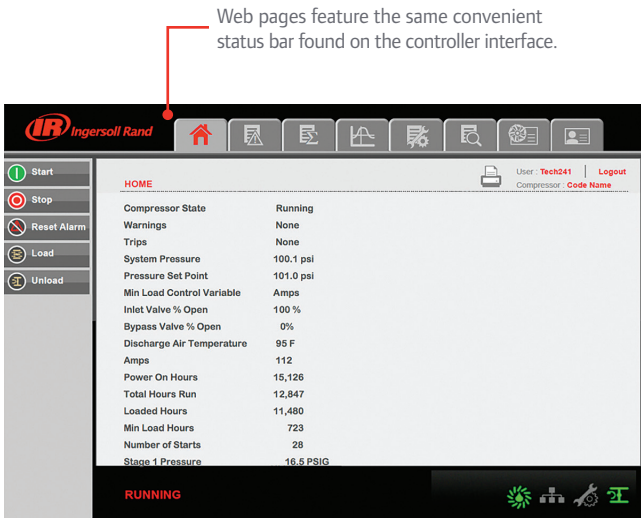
Web pages feature the same convenient status bar found on the controller interface.

IR Ingersoll Rand

Start
Stop
Reset Alarm
Load
Unload

HOME

User : Tech241 | Logout
Compressor : Code Name

| | |
|---|---|
| Compressor State | Running |
| Warnings | None |
| Trips | None |
| System Pressure | 100.1 psi |
| Pressure Set Point | 101.0 psi |
| Min Load Control Variable | Amps |
| Inlet Valve % Open | 100 % |
| Bypass Valve % Open | 0% |
| Discharge Air Temperature | 95 F |
| Amps | 112 |
| Power On Hours | 15,126 |
| Total Hours Run | 12,847 |
| Loaded Hours | 11,480 |
| Min Load Hours | 723 |
| Number of Starts | 28 |
| Stage 1 Pressure | 16.5 PSIG |

RUNNING